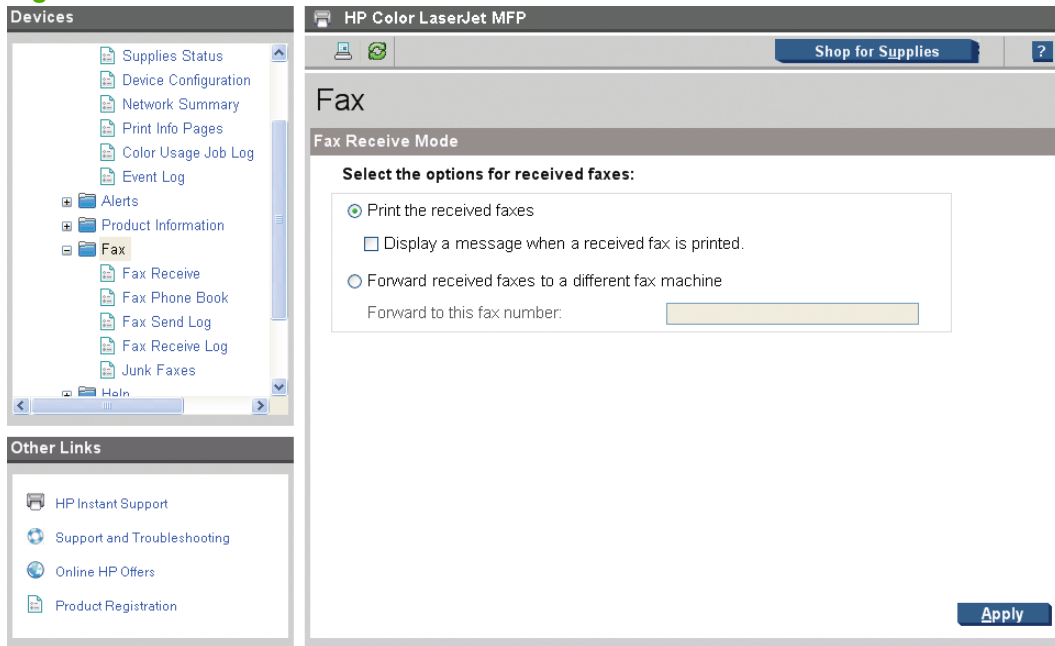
Devices

Supplies Status
Device Configuration
Network Summary
Print Info Pages
Color Usage Job Log
Event Log
Alerts
Product Information
Fax
Fax Receive
Fax Phone Book
Fax Send Log
Fax Receive Log
Junk Faxes
Help

Other Links

HP Instant Support
Support and Troubleshooting
Online HP Offers
Product Registration

HP Color LaserJet MFP

Shop for Supplies

?

Fax

Fax Receive Mode

Select the options for received faxes:

Print the received faxes

Display a message when a received fax is printed.

Forward received faxes to a different fax machine

Forward to this fax number:

Apply